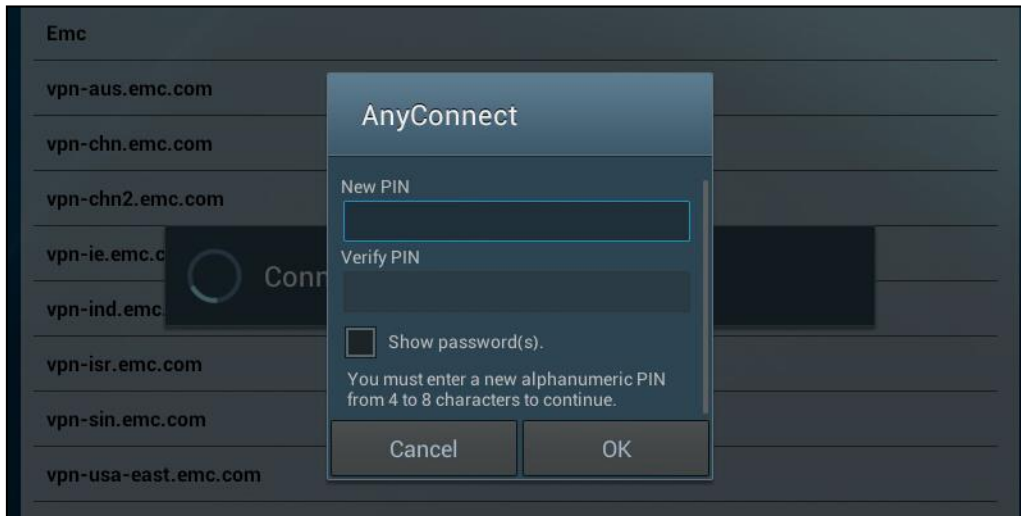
Emc
vpn-aus.emc.com
vpn-chn.emc.com
vpn-chn2.emc.com
vpn-ie.emc.c
vpn-ind.emc.
vpn-isr.emc.com
vpn-sin.emc.com
vpn-usa-east.emc.com

Conn

AnyConnect

New PIN

Verify PIN

Show password(s).

You must enter a new alphanumeric PIN from 4 to 8 characters to continue.

Cancel
OK